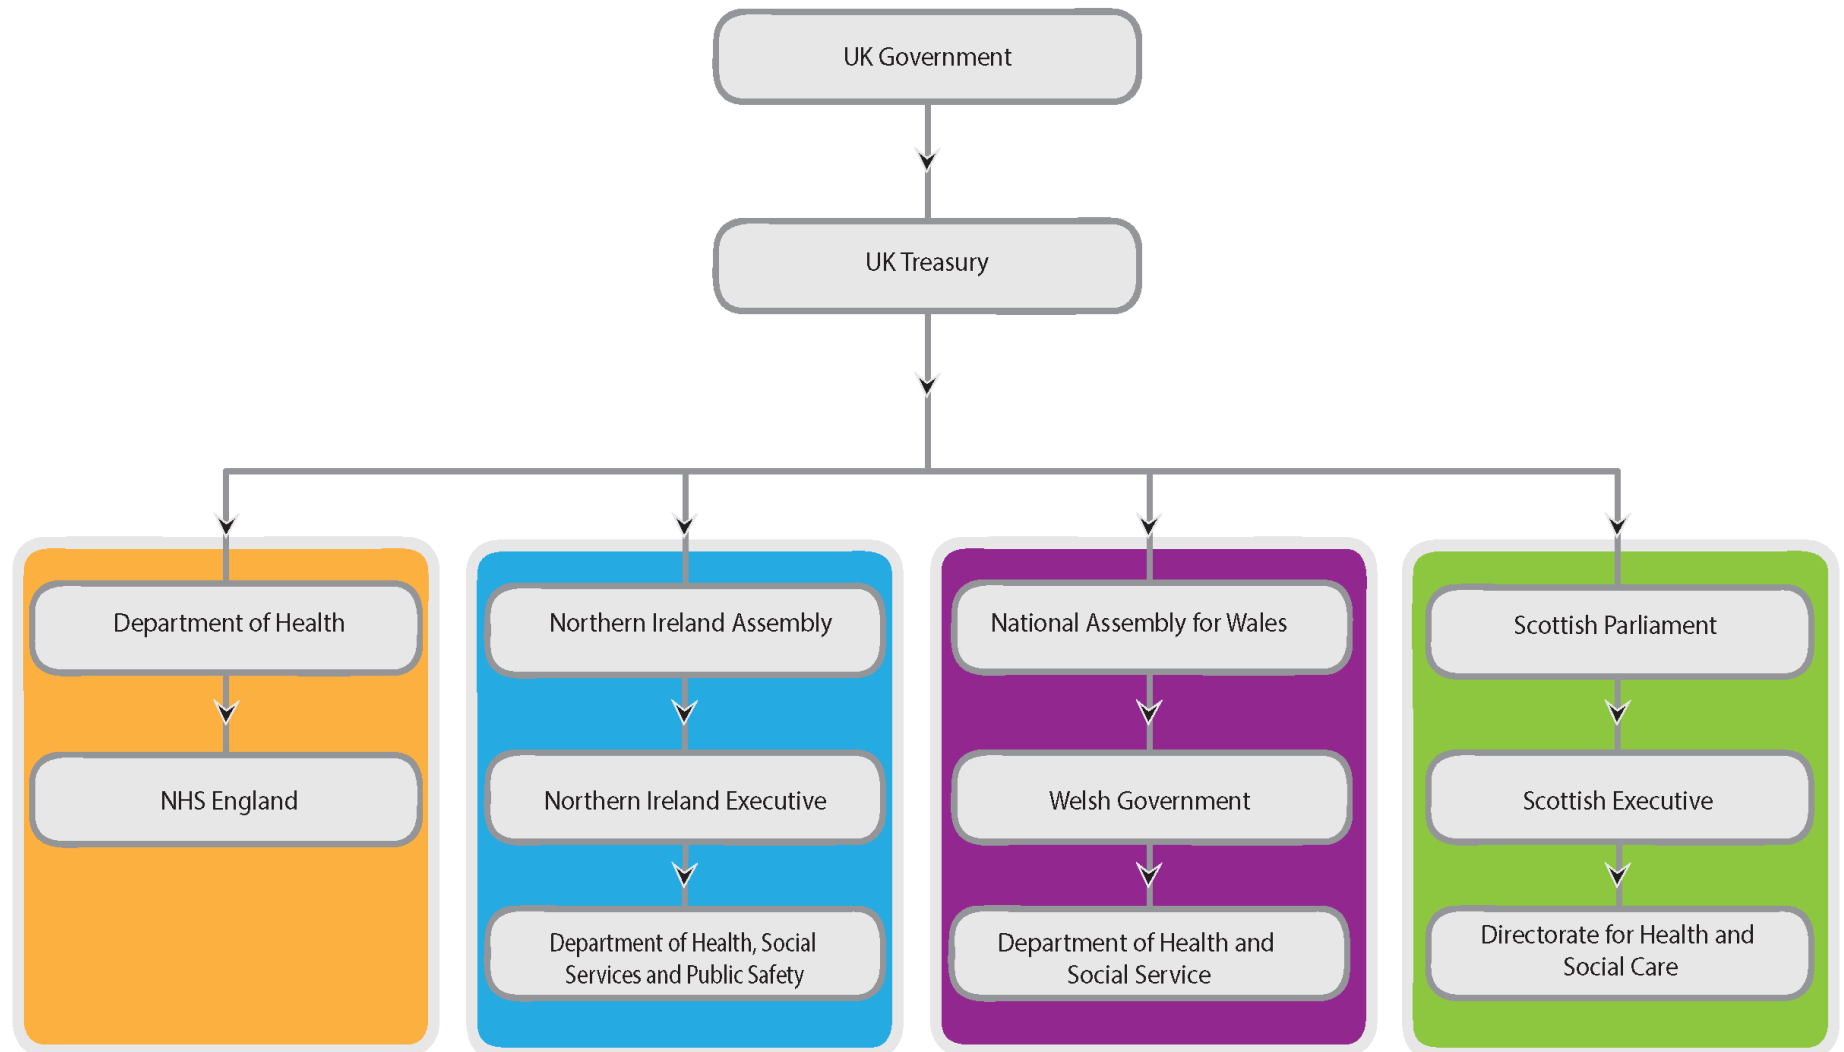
UK Government

UK Treasury

Department of Health

NHS England

Northern Ireland Assembly

Northern Ireland Executive

Department of Health, Social Services and Public Safety

National Assembly for Wales

Welsh Government

Department of Health and Social Service

Scottish Parliament

Scottish Executive

Directorate for Health and Social Care